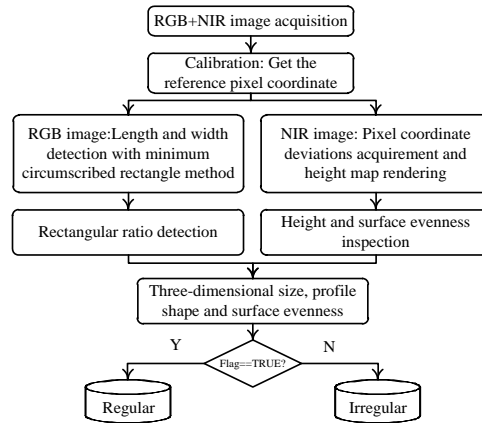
RGB+NIR image acquisition

Calibration: Get the reference pixel coordinate

RGB image:Length and width detection with minimum circumscribed rectangle method

NIR image: Pixel coordinate deviations acquirement and height map rendering

Rectangular ratio detection

Height and surface evenness inspection

Three-dimensional size, profile shape and surface evenness

Y

Flag==TRUE?

N

Regular

Irregular